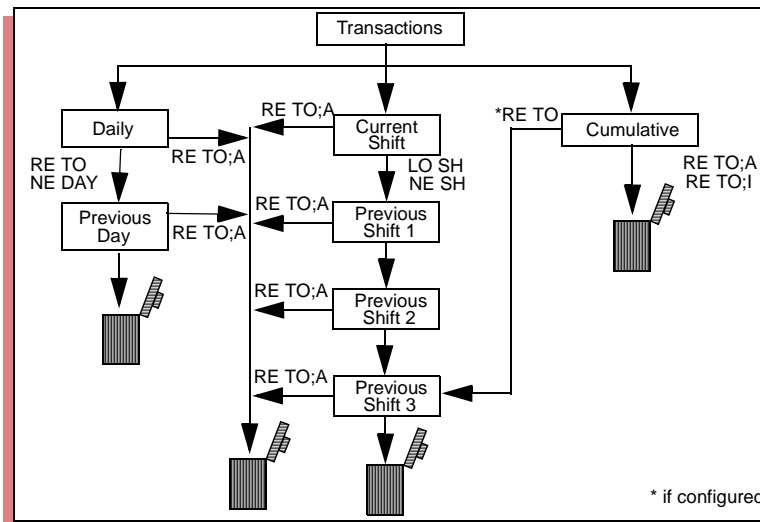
Transactions

Daily

RE TO;A

Current Shift

*RE TO

Cumulative

RE TO
NE DAY

RE TO;A

LO SH
NE SH

RE TO;A
RE TO;I

RE TO;A

Previous Day

RE TO;A

Previous Shift 1

RE TO;A

Previous Shift 2

RE TO;A

Previous Shift 3

* if configured